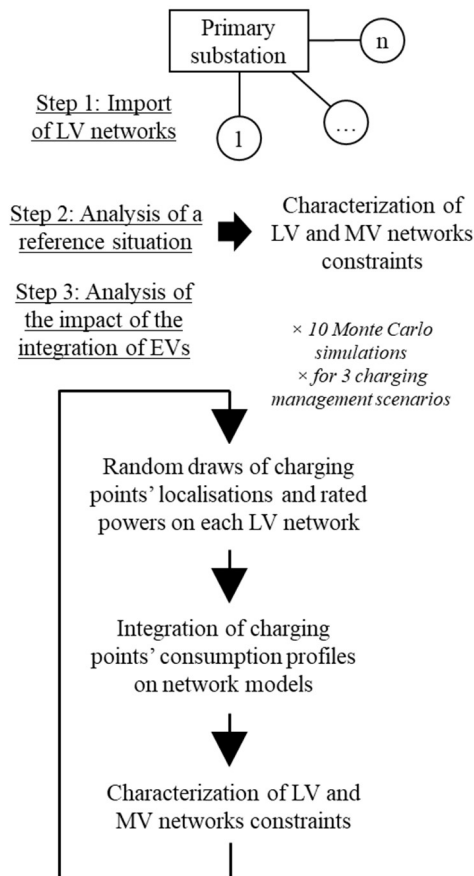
Primary substation

n

1

…

Step 1: Import of LV networks

Step 2: Analysis of a reference situation

Characterization of LV and MV networks constraints

Step 3: Analysis of the impact of the integration of EVs

× 10 Monte Carlo simulations
× for 3 charging management scenarios

Random draws of charging points' localisations and rated powers on each LV network

Integration of charging points' consumption profiles on network models

Characterization of LV and MV networks constraints